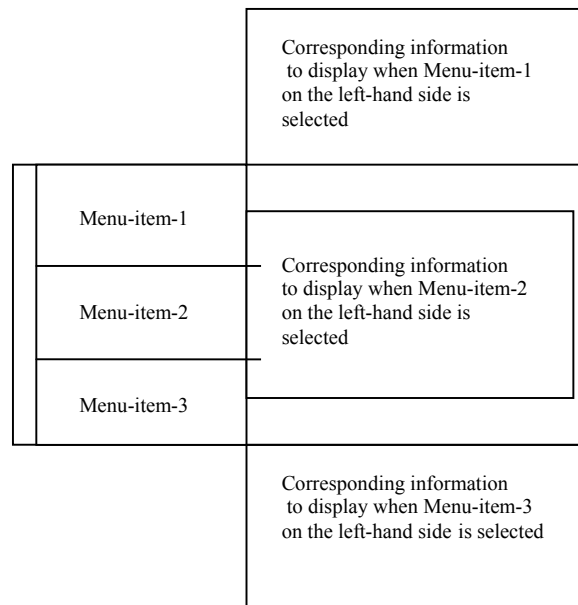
Corresponding information to display when Menu-item-1 on the left-hand side is selected

Menu-item-1

Menu-item-2

Menu-item-3

Corresponding information to display when Menu-item-2 on the left-hand side is selected

Corresponding information to display when Menu-item-3 on the left-hand side is selected